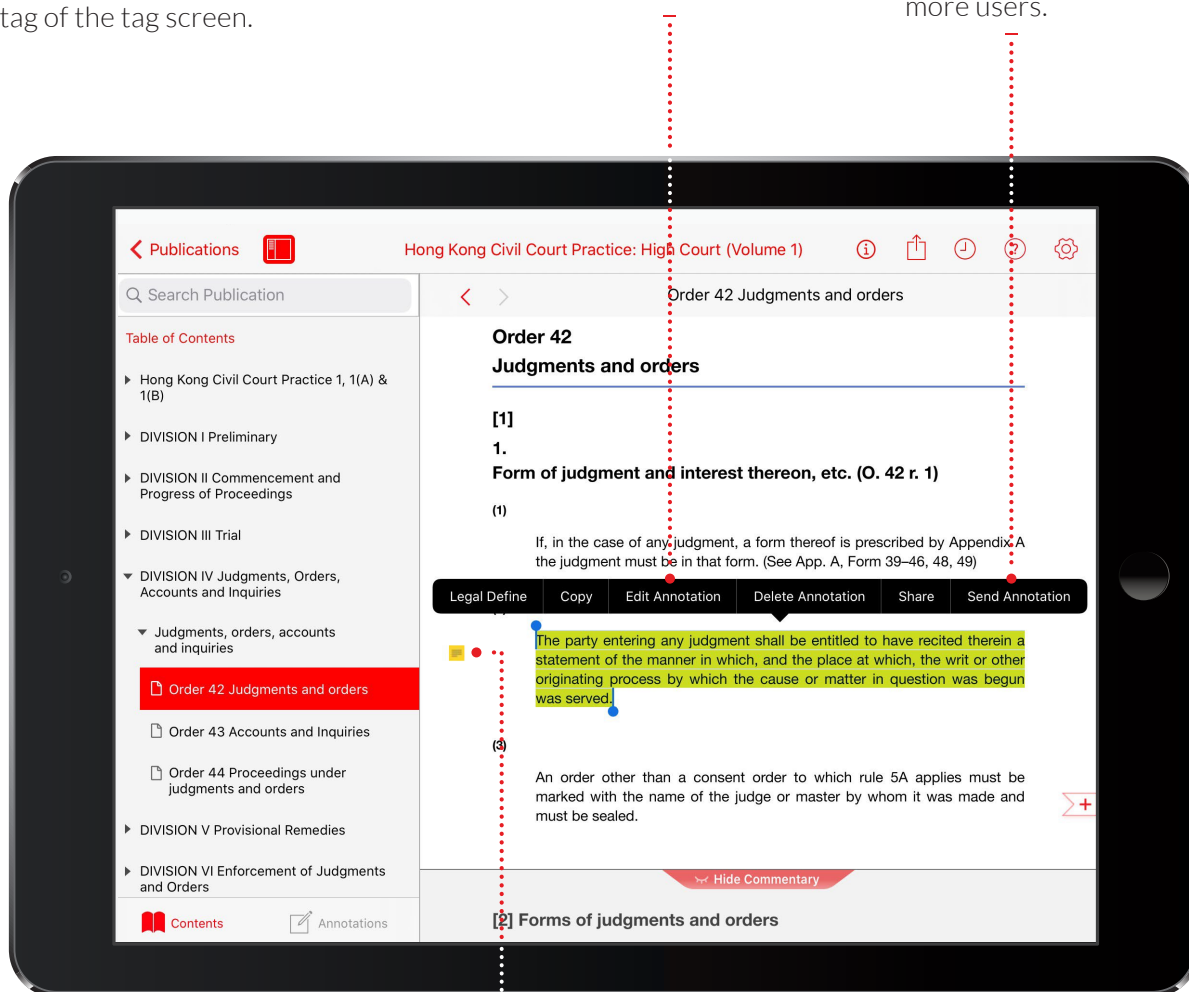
tag of the tag screen.

more users.

Publications

Hong Kong Civil Court Practice: High Court (Volume 1)

Search Publication

Order 42 Judgments and orders

Table of Contents

Hong Kong Civil Court Practice 1, 1(A) & 1(B)

DIVISION I Preliminary

DIVISION II Commencement and Progress of Proceedings

DIVISION III Trial

DIVISION IV Judgments, Orders, Accounts and Inquiries

Judgments, orders, accounts and inquiries

Order 42 Judgments and orders

Order 43 Accounts and Inquiries

Order 44 Proceedings under judgments and orders

DIVISION V Provisional Remedies

DIVISION VI Enforcement of Judgments and Orders

Contents

Annotations

Order 42
Judgments and orders

[1]
1.
Form of judgment and interest thereon, etc. (O. 42 r. 1)

(1)

If, in the case of any judgment, a form thereof is prescribed by Appendix A the judgment must be in that form. (See App. A, Form 39–46, 48, 49)

Legal Define | Copy | Edit Annotation | Delete Annotation | Share | Send Annotation

The party entering any judgment shall be entitled to have recited therein a statement of the manner in which, and the place at which, the writ or other originating process by which the cause or matter in question was begun was served.

(3)

An order other than a consent order to which rule 5A applies must be marked with the name of the judge or master by whom it was made and must be sealed.

Hide Commentary

[2] Forms of judgments and orders